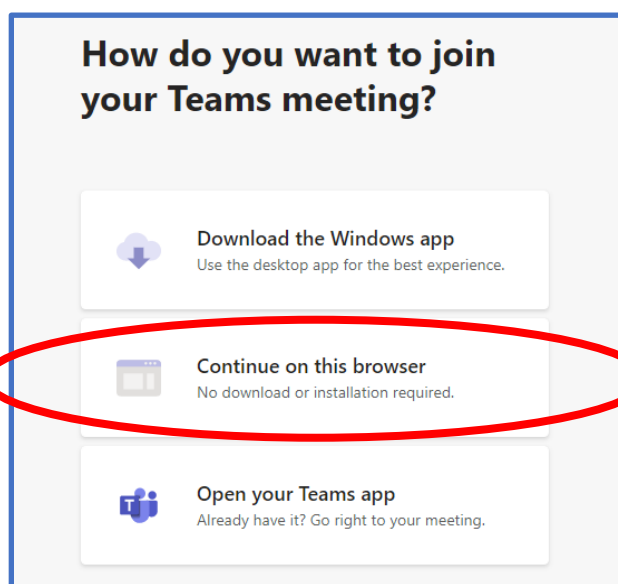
How do you want to join your Teams meeting?

Download the Windows app
Use the desktop app for the best experience.

Continue on this browser
No download or installation required.

Open your Teams app
Already have it? Go right to your meeting.